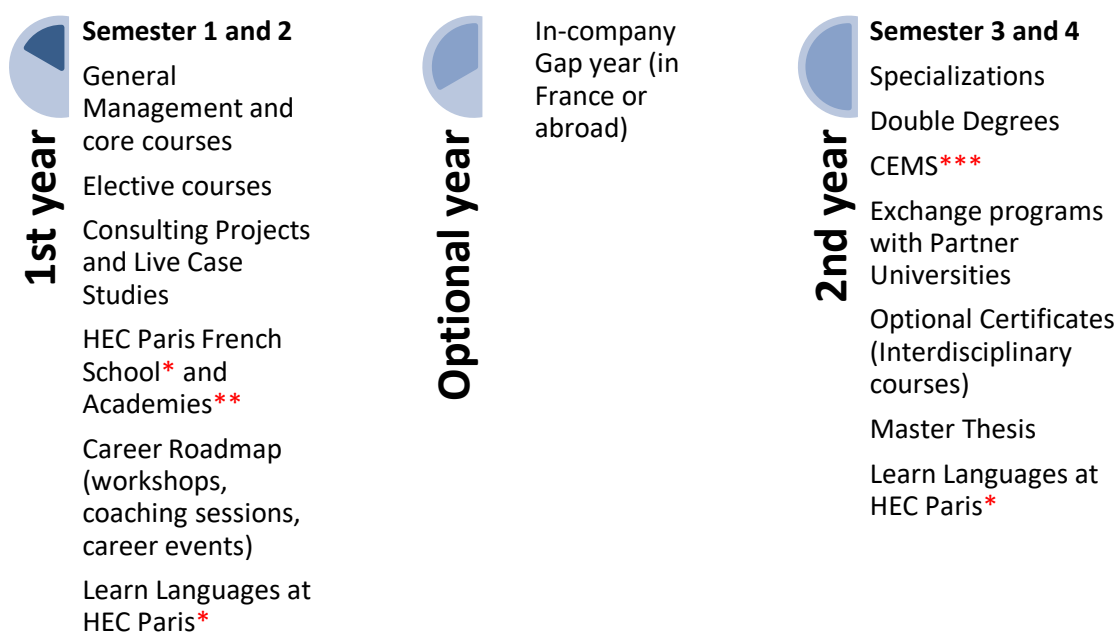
1st year

Semester 1 and 2

General Management and core courses

Elective courses

Consulting Projects and Live Case Studies

HEC Paris French School* and Academies**

Career Roadmap (workshops, coaching sessions, career events)

Learn Languages at HEC Paris*

Optional year

In-company Gap year (in France or abroad)

2nd year

Semester 3 and 4

Specializations

Double Degrees

CEMS***

Exchange programs with Partner Universities

Optional Certificates (Interdisciplinary courses)

Master Thesis

Learn Languages at HEC Paris*